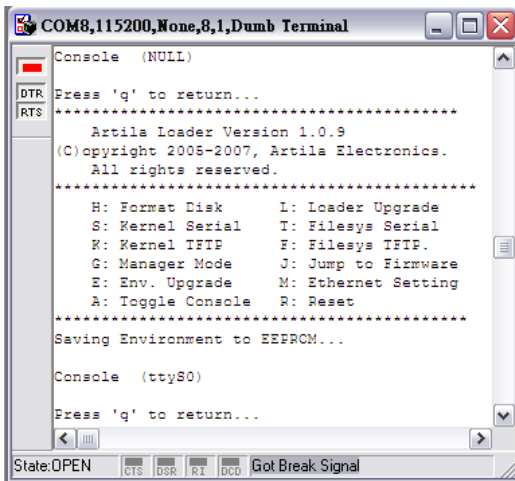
COM8,115200,None,8,1,Dumb Terminal

DTR
RTS

Console (NULL)

Press 'q' to return...
*******************************************
Artila Loader Version 1.0.9
(C)opyright 2005-2007, Artila Electronics.
All rights reserved.
*********************************************
H: Format Disk L: Loader Upgrade
S: Kernel Serial T: Filesys Serial
K: Kernel TFTP F: Filesys TFTP.
G: Manager Mode J: Jump to Firmware
E: Env. Upgrade M: Ethernet Setting
A: Toggle Console R: Reset
*******************************************
Saving Environment to EEPROM...

Console (ttyS0)

Press 'q' to return...

State:OPEN CTS DSR RI DCD Got Break Signal